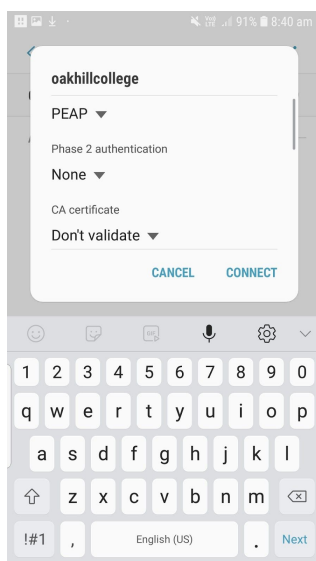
91% 8:40 am

oakhillcollege

PEAP

Phase 2 authentication

None

CA certificate

Don't validate

CANCEL CONNECT

1 2 3 4 5 6 7 8 9 0

q w e r t y u i o p

a s d f g h j k l

z x c v b n m

!#1 , English (US) . Next